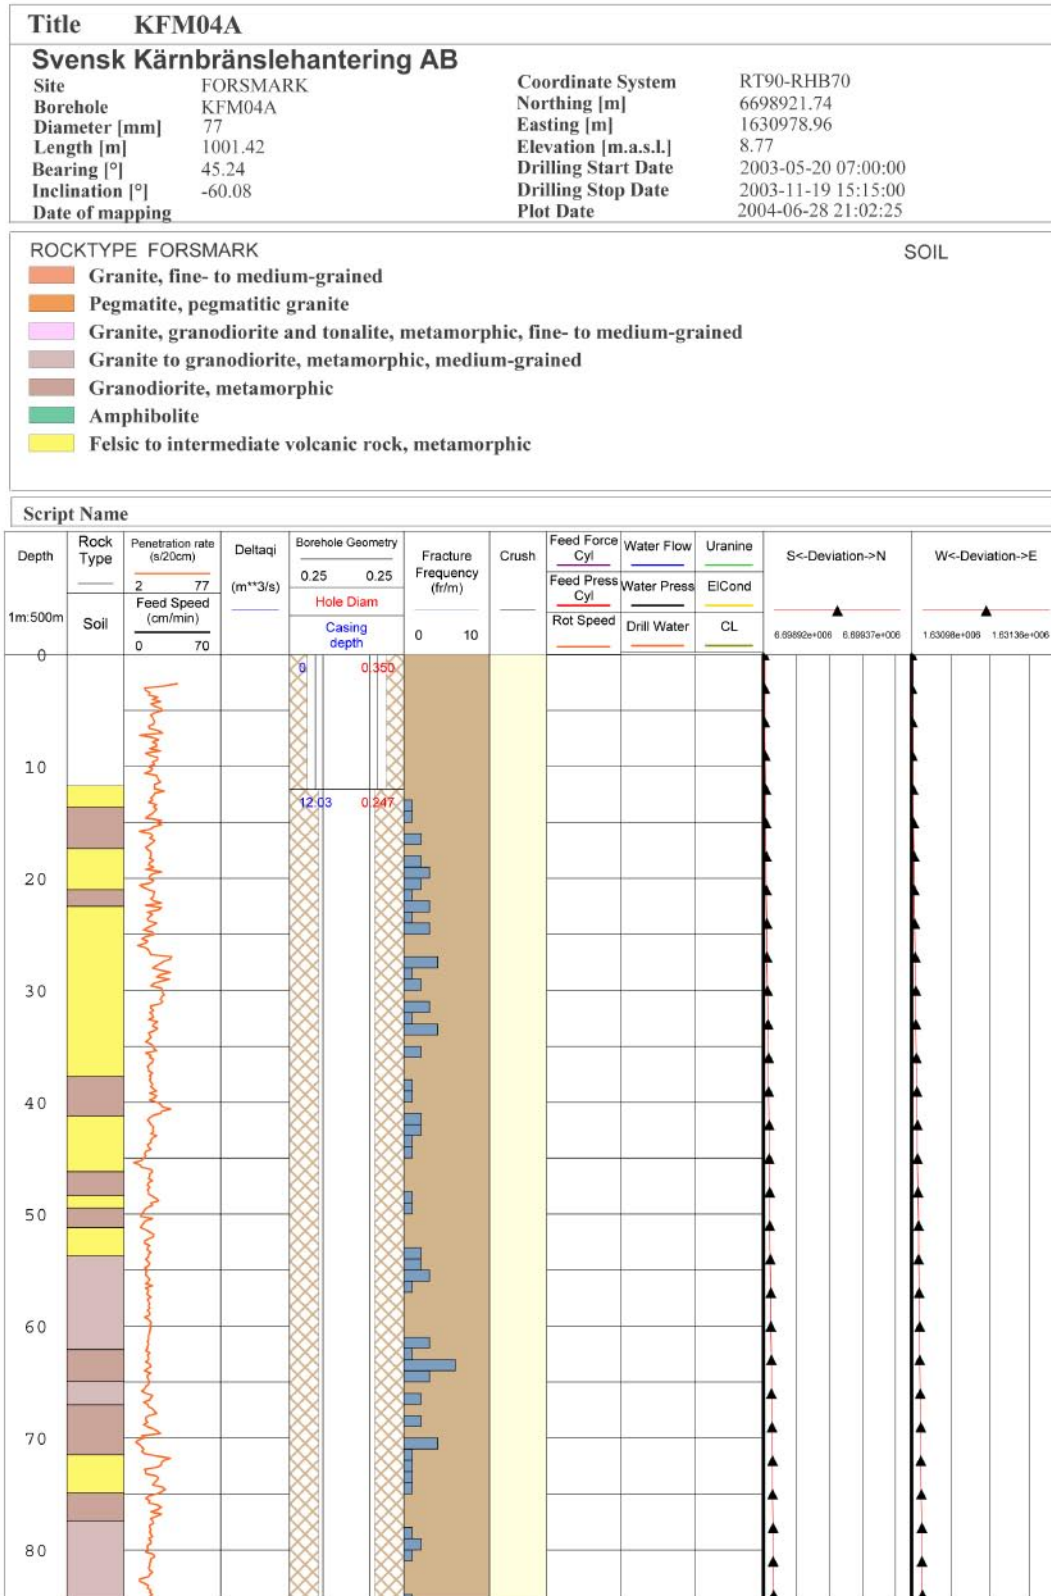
Title KFM04A

Svensk Kärnbränslehantering AB

Site FORSMARK
Borehole KFM04A
Diameter [mm] 77
Length [m] 1001.42
Bearing [°] 45.24
Inclination [°] -60.08
Date of mapping

Coordinate System RT90-RHB70
Northing [m] 6698921.74
Easting [m] 1630978.96
Elevation [m.a.s.l.] 8.77
Drilling Start Date 2003-05-20 07:00:00
Drilling Stop Date 2003-11-19 15:15:00
Plot Date 2004-06-28 21:02:25

ROCKTYPE FORSMARK
SOIL
Granite, fine- to medium-grained
Pegmatite, pegmatitic granite
Granite, granodiorite and tonalite, metamorphic, fine- to medium-grained
Granite to granodiorite, metamorphic, medium-grained
Granodiorite, metamorphic
Amphibolite
Felsic to intermediate volcanic rock, metamorphic

Script Name

| Depth 1m:500m | Rock Type Soil | Penetration rate (s/20cm) 2 77 Feed Speed (cm/min) 0 70 | Deltaqi (m**3/s) | Borehole Geometry 0.25 0.25 Hole Diam Casing depth | Fracture Frequency (fr/m) 0 10 | Crush | Feed Force Cyl Feed Press Cyl Rot Speed | Water Flow Water Press Drill Water | Uranine ElCond CL | S<-Deviation->N 6.69892e+006 6.69937e+006 | W<-Deviation->E 1.63098e+006 1.63138e+006 |
|---|---|---|---|---|---|---|---|---|---|---|---|

0
0 0.350
10
12.03 0.247
20
30
40
50
60
70
80